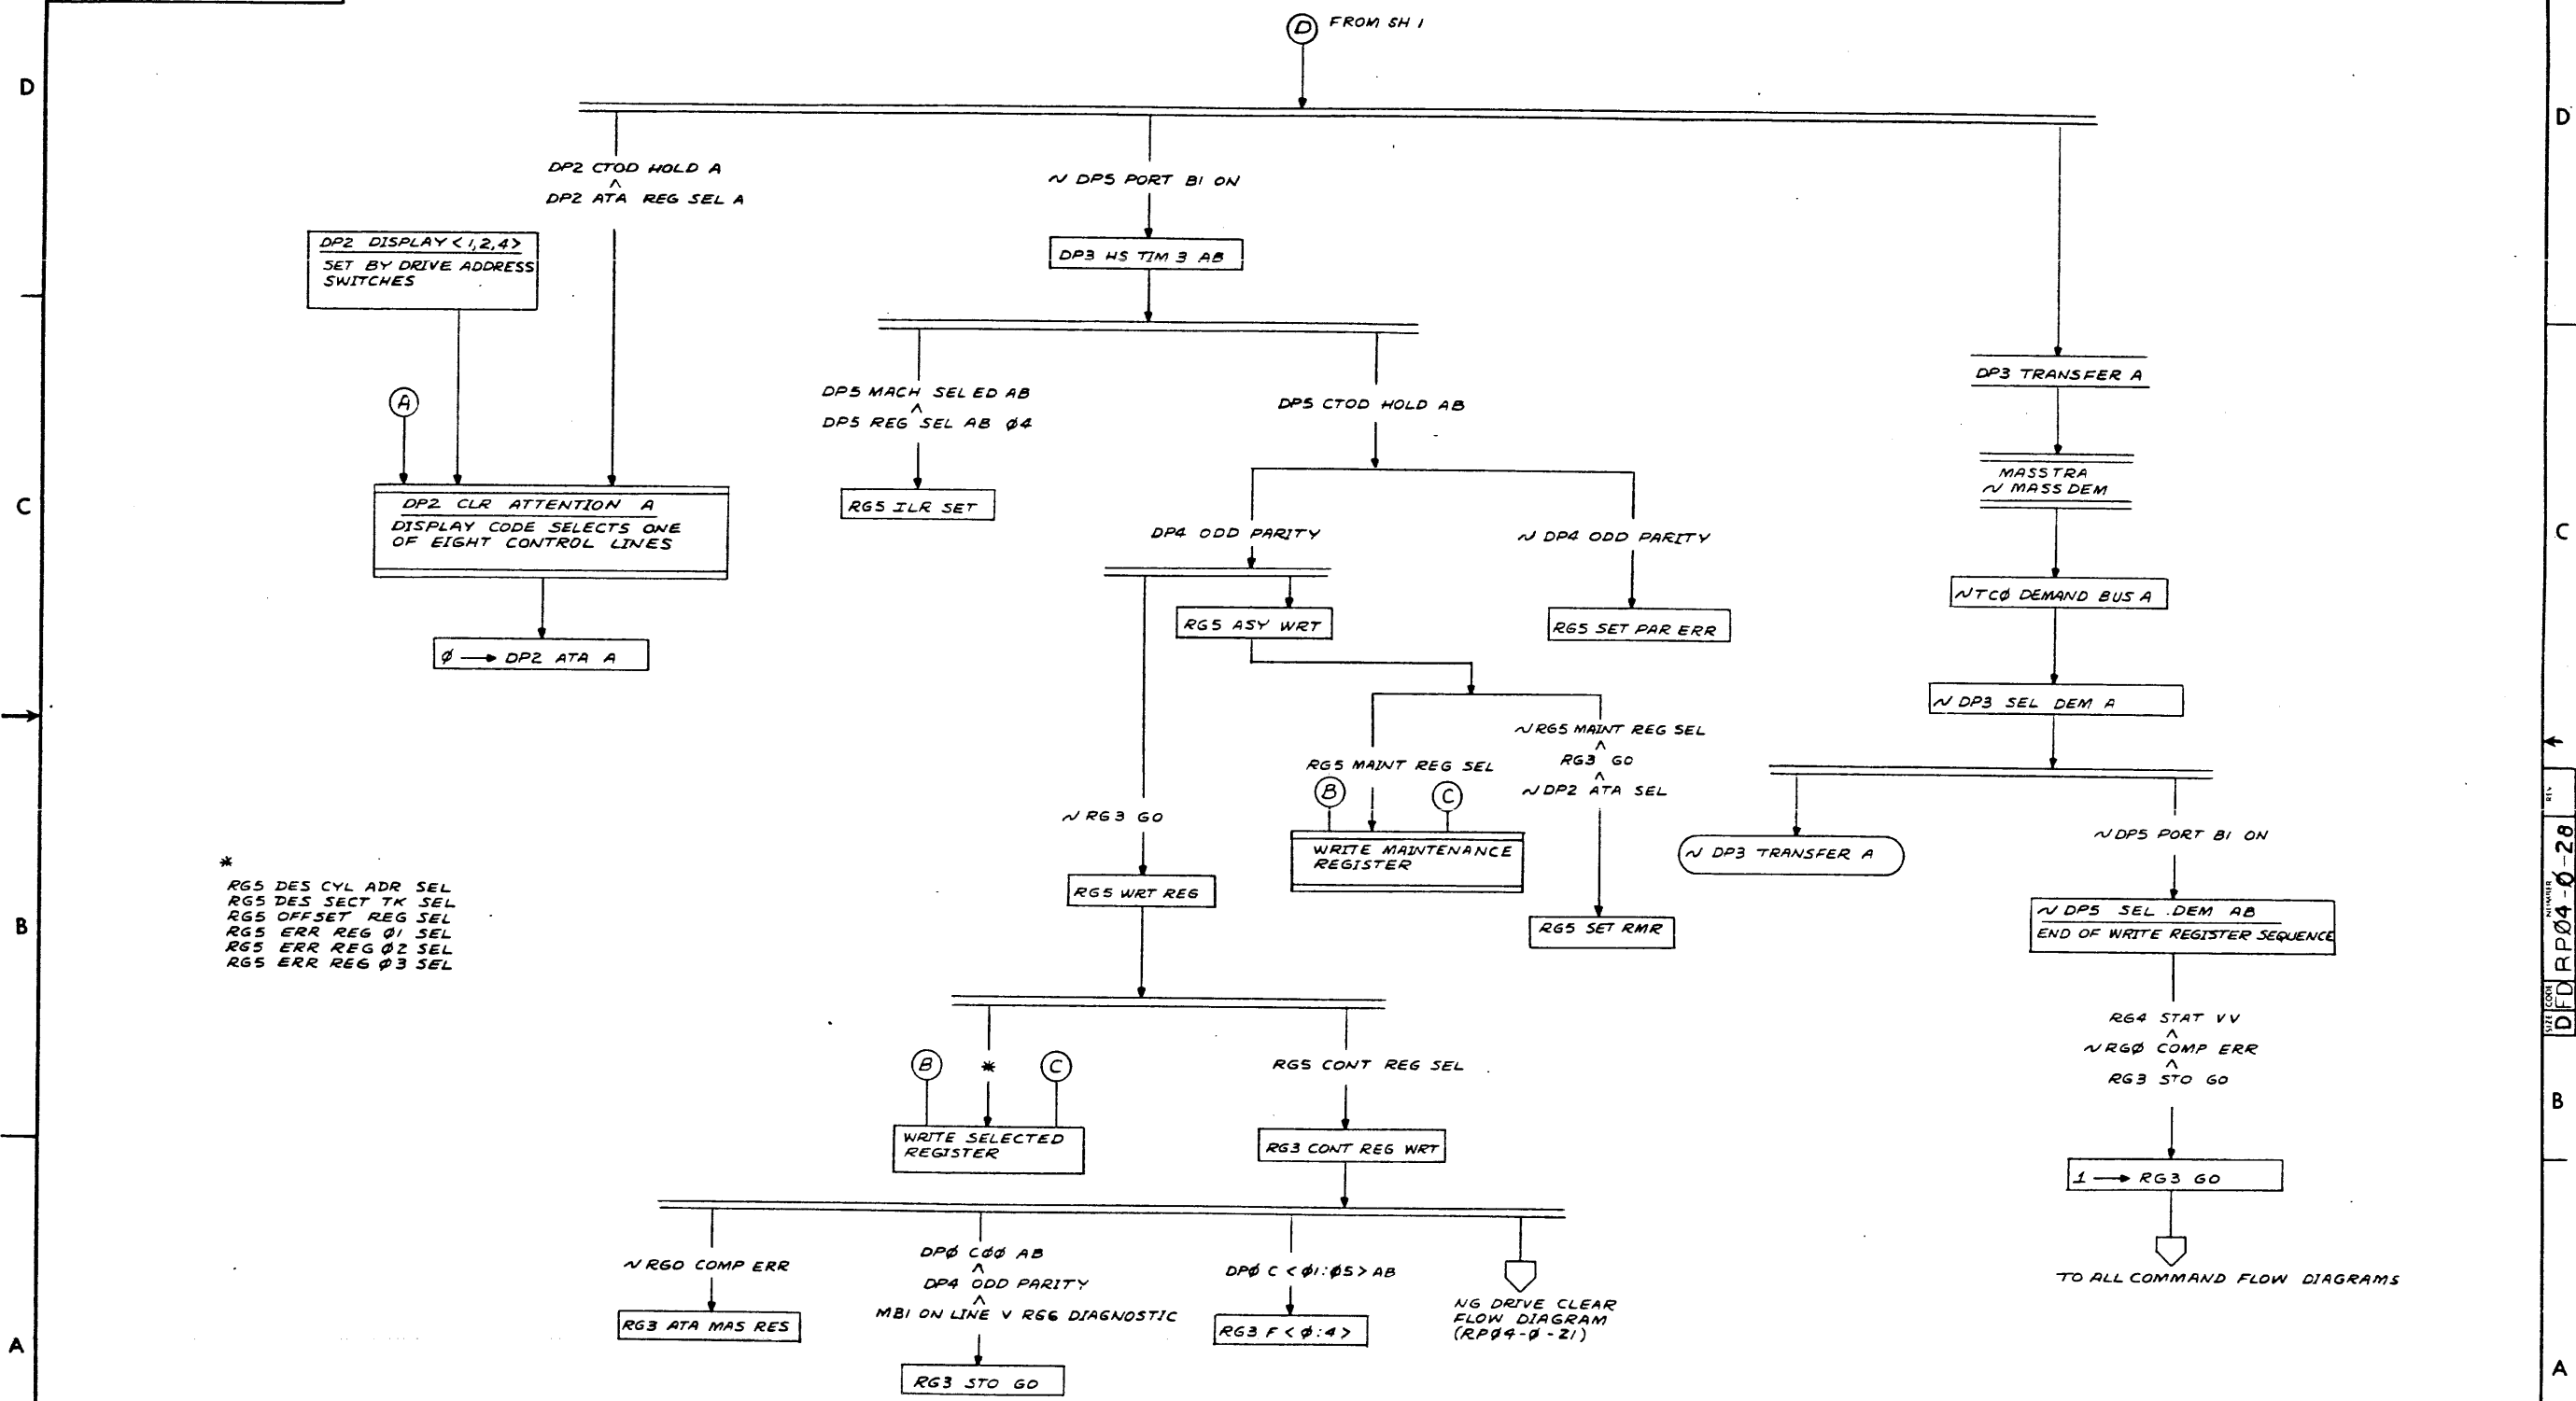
D FROM SH 1

D

DP2 CTOD HOLD A
$\wedge$
DP2 ATA REG SEL A

DP2 DISPLAY < 1,2,4>
SET BY DRIVE ADDRESS SWITCHES

A

DP2 CLR ATTENTION A
DISPLAY CODE SELECTS ONE OF EIGHT CONTROL LINES

Ø → DP2 ATA A

~ DP5 PORT B1 ON

DP3 HS TIM 3 AB

DP5 MACH SEL ED AB
$\wedge$
DP5 REG SEL AB Ø4

RG5 ILR SET

DP5 CTOD HOLD AB

DP4 ODD PARITY

~ DP4 ODD PARITY

RG5 ASY WRT

RG5 SET PAR ERR

RG5 MAINT REG SEL

~ RG5 MAINT REG SEL
$\wedge$
RG3 GO
$\wedge$
~ DP2 ATA SEL

B C

WRITE MAINTENANCE REGISTER

RG5 SET RMR

~ RG3 GO

RG5 WRT REG

*
RG5 DES CYL ADR SEL
RG5 DES SECT TK SEL
RG5 OFFSET REG SEL
RG5 ERR REG Ø1 SEL
RG5 ERR REG Ø2 SEL
RG5 ERR REG Ø3 SEL

B * C

WRITE SELECTED REGISTER

RG5 CONT REG SEL

RG3 CONT REG WRT

~ RG0 COMP ERR

RG3 ATA MAS RES

DPØ CØØ AB
$\wedge$
DP4 ODD PARITY
$\wedge$
MB1 ON LINE V RG6 DIAGNOSTIC

RG3 STO GO

DPØ C < Ø1:Ø5 > AB

RG3 F < Ø:4 >

NG DRIVE CLEAR FLOW DIAGRAM (RPØ4-Ø-21)

DP3 TRANSFER A

MASSTRA
~ MASS DEM

~ TCØ DEMAND BUS A

~ DP3 SEL DEM A

~ DP3 TRANSFER A

~ DP5 PORT B1 ON

~ DP5 SEL DEM AB
END OF WRITE REGISTER SEQUENCE

RG4 STAT VV
$\wedge$
~ RGØ COMP ERR
$\wedge$
RG3 STO GO

1 → RG3 GO

TO ALL COMMAND FLOW DIAGRAMS

D
C
B
A

D
C
B
A

SIZE CODE NUMBER REV
D FD RPØ4-Ø-28